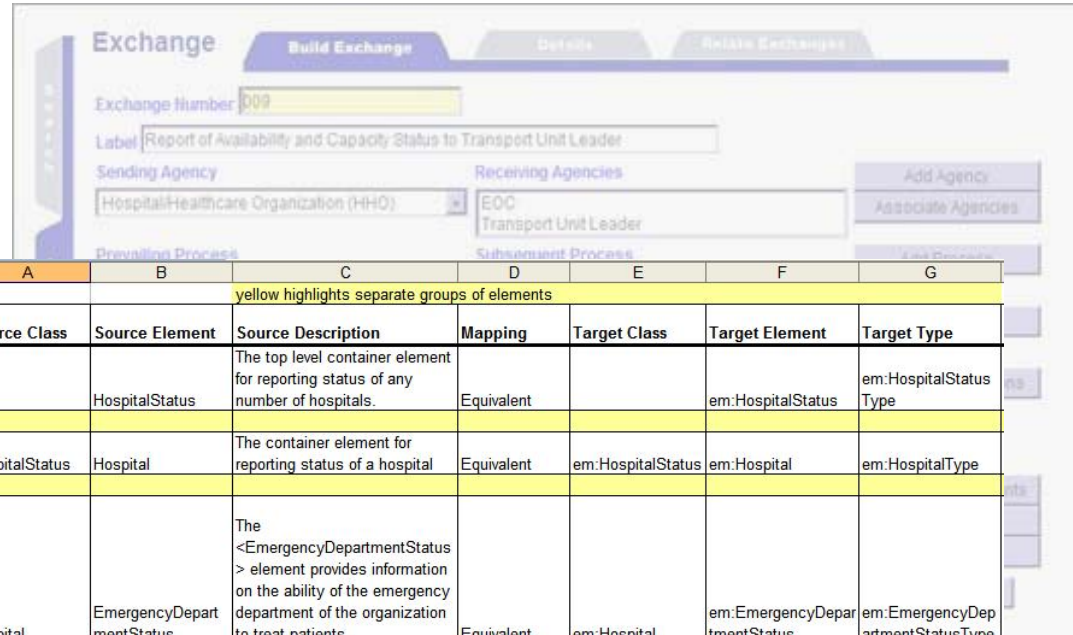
Exchange
Build Exchange
Details
Relate Exchanges

Exchange Number 009
Label Report of Availability and Capacity Status to Transport Unit Leader
Sending Agency
Hospital/Healthcare Organization (HHO)
Receiving Agencies
EOC
Transport Unit Leader
Add Agency
Associate Agencies
Prevailing Process
Subsequent Process

| A | B | C | D | E | F | G |
|---|---|---|---|---|---|---|
| | | yellow highlights separate groups of elements | | | | |
| rce Class | Source Element | Source Description | Mapping | Target Class | Target Element | Target Type |
| | HospitalStatus | The top level container element for reporting status of any number of hospitals. | Equivalent | | em:HospitalStatus | em:HospitalStatus Type |
| | | | | | | |
| italStatus | Hospital | The container element for reporting status of a hospital | Equivalent | em:HospitalStatus | em:Hospital | em:HospitalType |
| | | | | | | |
| ital | EmergencyDepartmentStatus | The <EmergencyDepartmentStatus> element provides information on the ability of the emergency department of the organization to treat patients | Equivalent | em:Hospital | em:EmergencyDepartmentStatus | em:EmergencyDepartmentStatusType |